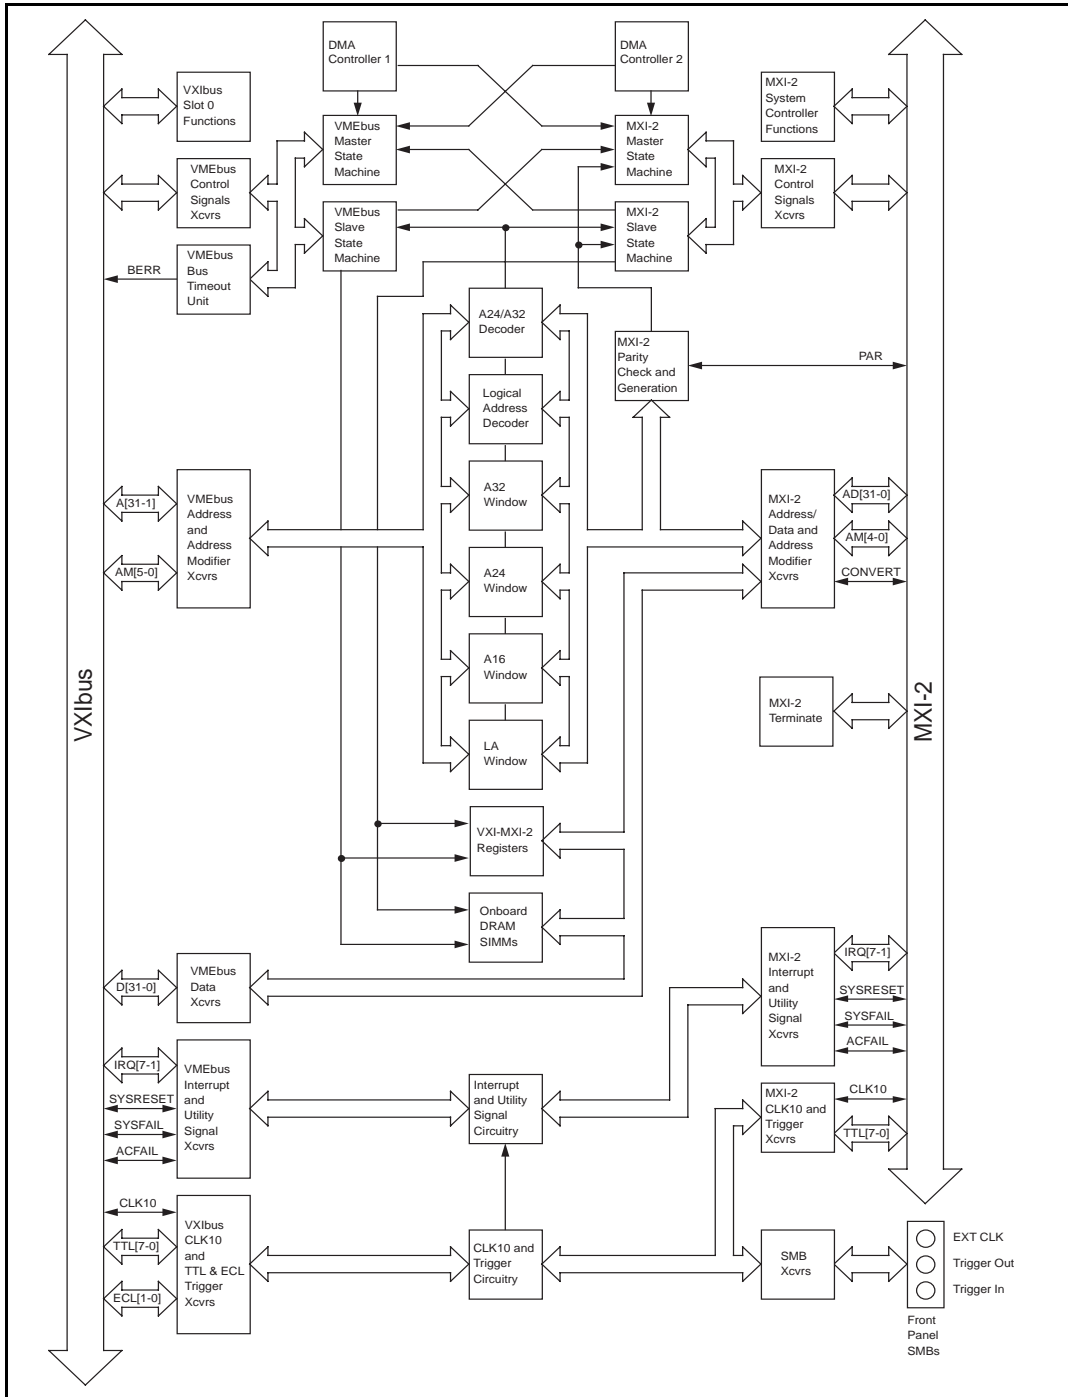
DMA Controller 1

DMA Controller 2

VXIbus Slot 0 Functions

VMEbus Master State Machine

MXI-2 Master State Machine

MXI-2 System Controller Functions

VMEbus Control Signals Xcvrs

MXI-2 Control Signals Xcvrs

VMEbus Slave State Machine

MXI-2 Slave State Machine

BERR

VMEbus Bus Timeout Unit

A24/A32 Decoder

MXI-2 Parity Check and Generation

PAR

Logical Address Decoder

A[31-1]

VMEbus Address and Address Modifier Xcvrs

AM[5-0]

A32 Window

MXI-2 Address/ Data and Address Modifier Xcvrs

AD[31-0]

AM[4-0]

CONVERT

A24 Window

A16 Window

MXI-2 Terminate

VXIbus

MXI-2

LA Window

VXI-MXI-2 Registers

Onboard DRAM SIMMs

D[31-0]

VMEbus Data Xcvrs

MXI-2 Interrupt and Utility Signal Xcvrs

IRQ[7-1]

SYSRESET

SYSFAIL

ACFAIL

IRQ[7-1]

SYSRESET

SYSFAIL

ACFAIL

VMEbus Interrupt and Utility Signal Xcvrs

Interrupt and Utility Signal Circuitry

MXI-2 CLK10 and Trigger Xcvrs

CLK10

TTL[7-0]

CLK10

TTL[7-0]

ECL[1-0]

VXIbus CLK10 and TTL & ECL Trigger Xcvrs

CLK10 and Trigger Circuitry

SMB Xcvrs

EXT CLK

Trigger Out

Trigger In

Front Panel SMBs